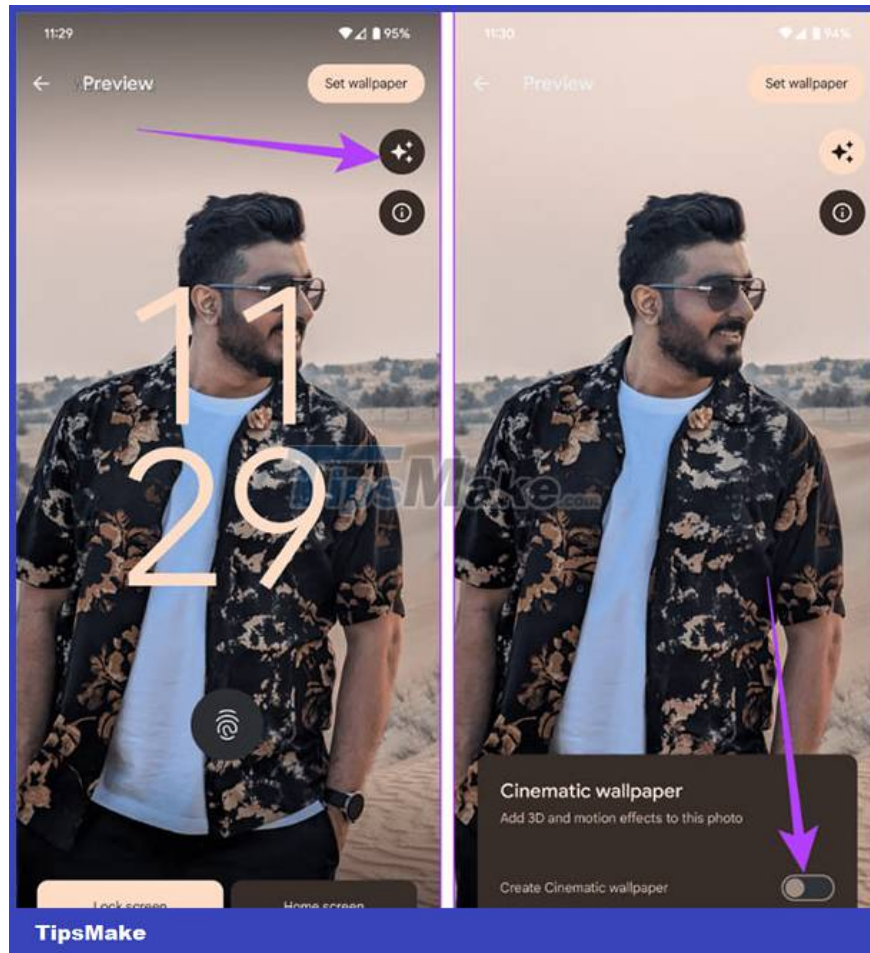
11:29

95%

Preview

Set wallpaper

11
29

Lock screen

Home screen

11:30

94%

Preview

Set wallpaper

TipsMake.com

Cinematic wallpaper

Add 3D and motion effects to this photo

Create Cinematic wallpaper

TipsMake